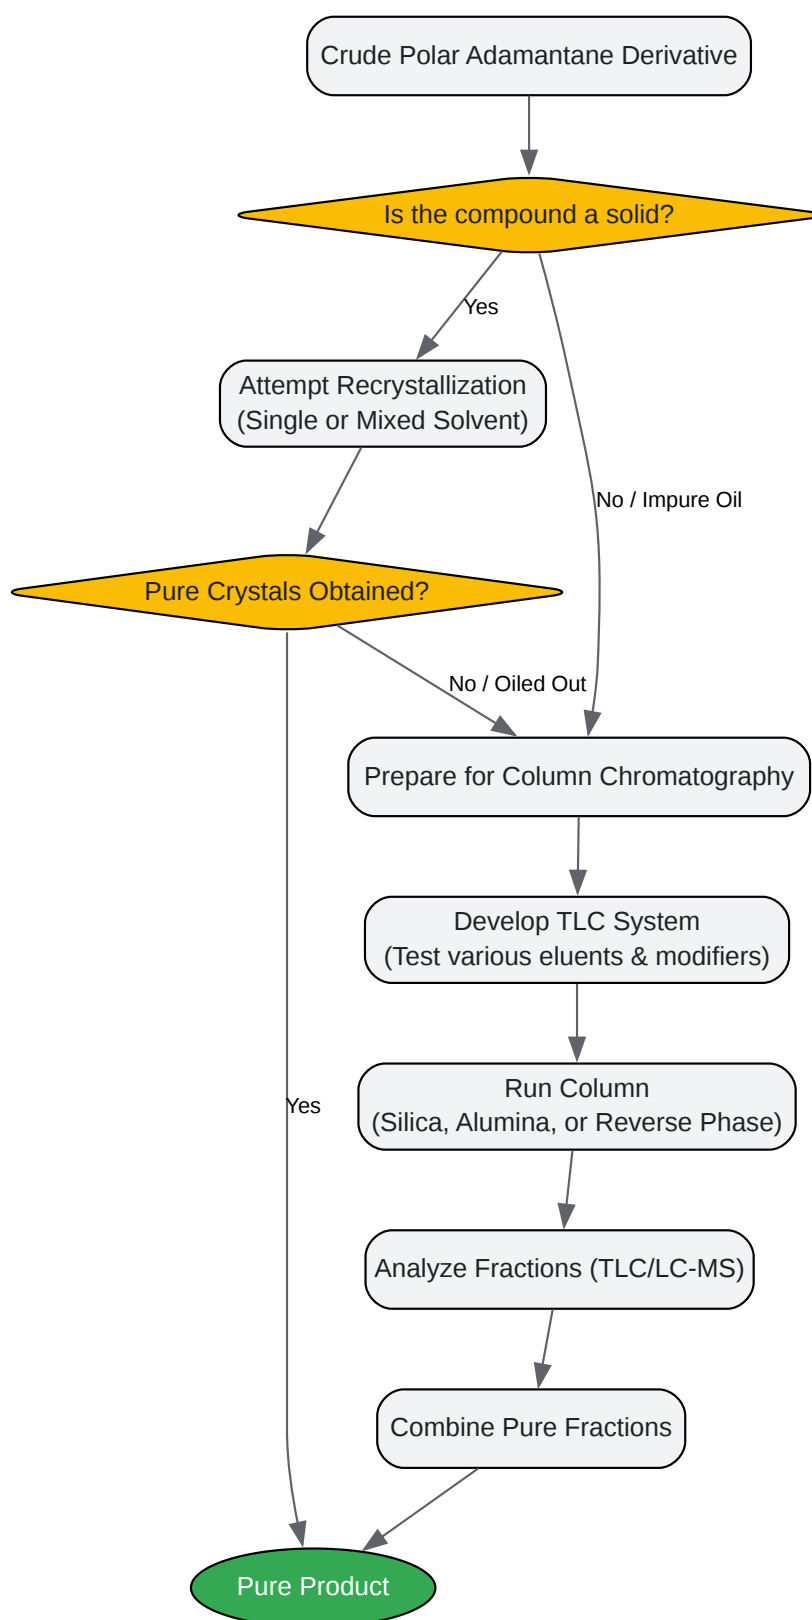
Crude Polar Adamantane Derivative

Is the compound a solid?

Yes

No / Impure Oil

Attempt Recrystallization
(Single or Mixed Solvent)

Pure Crystals Obtained?

No / Oiled Out

Yes

Prepare for Column Chromatography

Develop TLC System
(Test various eluents & modifiers)

Run Column
(Silica, Alumina, or Reverse Phase)

Analyze Fractions (TLC/LC-MS)

Combine Pure Fractions

Pure Product